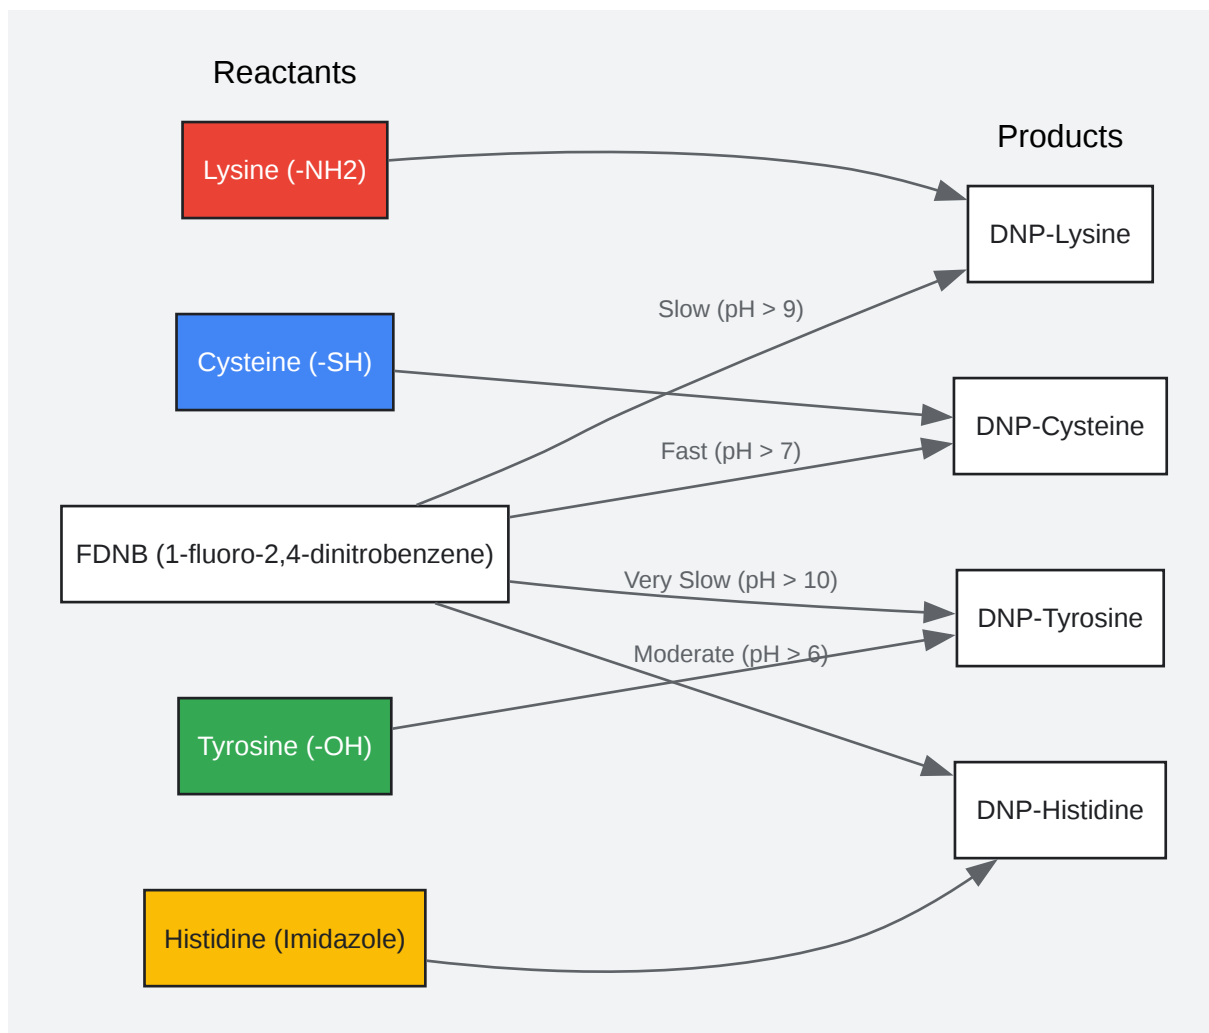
Reactants

Lysine (-NH2)

Cysteine (-SH)

FDNB (1-fluoro-2,4-dinitrobenzene)

Tyrosine (-OH)

Histidine (Imidazole)

Products

DNP-Lysine

DNP-Cysteine

DNP-Tyrosine

DNP-Histidine

Slow (pH > 9)

Fast (pH > 7)

Very Slow (pH > 10)

Moderate (pH > 6)